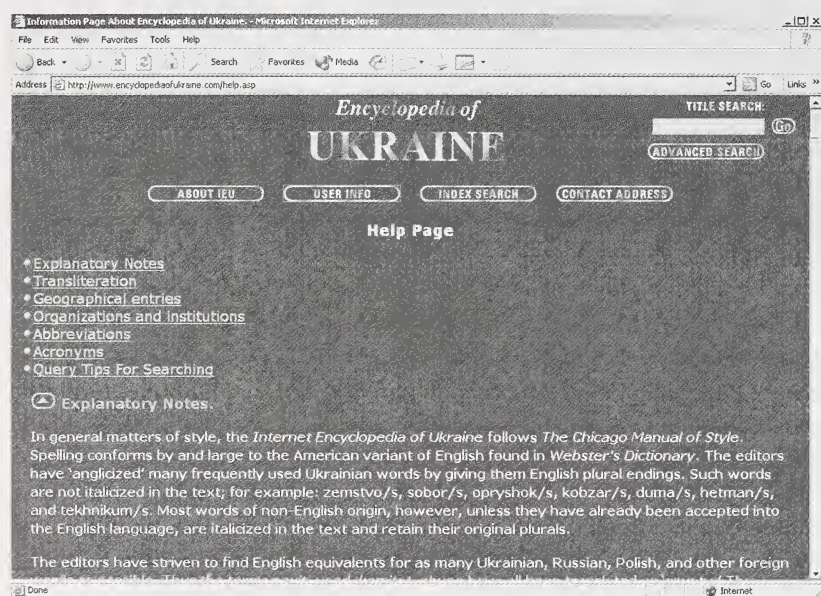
Information Page About Encyclopedia of Ukraine. - Microsoft Internet Explorer

File Edit View Favorites Tools Help

Back Search Favorites Media

Address http://www.encyclopediaofukraine.com/help.asp Go Links

Encyclopedia of
UKRAINE

TITLE SEARCH:
Go
ADVANCED SEARCH

ABOUT IEU USER INFO INDEX SEARCH CONTACT ADDRESS

Help Page

• Explanatory Notes
• Transliteration
• Geographical entries
• Organizations and institutions
• Abbreviations
• Acronyms
• Query Tips For Searching

Explanatory Notes.

In general matters of style, the Internet Encyclopedia of Ukraine follows The Chicago Manual of Style. Spelling conforms by and large to the American variant of English found in Webster's Dictionary. The editors have 'anglicized' many frequently used Ukrainian words by giving them English plural endings. Such words are not italicized in the text; for example: zemstvo/s, sobor/s, opryshok/s, kobzar/s, duma/s, hetman/s, and tekhnikum/s. Most words of non-English origin, however, unless they have already been accepted into the English language, are italicized in the text and retain their original plurals.

The editors have striven to find English equivalents for as many Ukrainian, Russian, Polish, and other foreign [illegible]

Done Internet